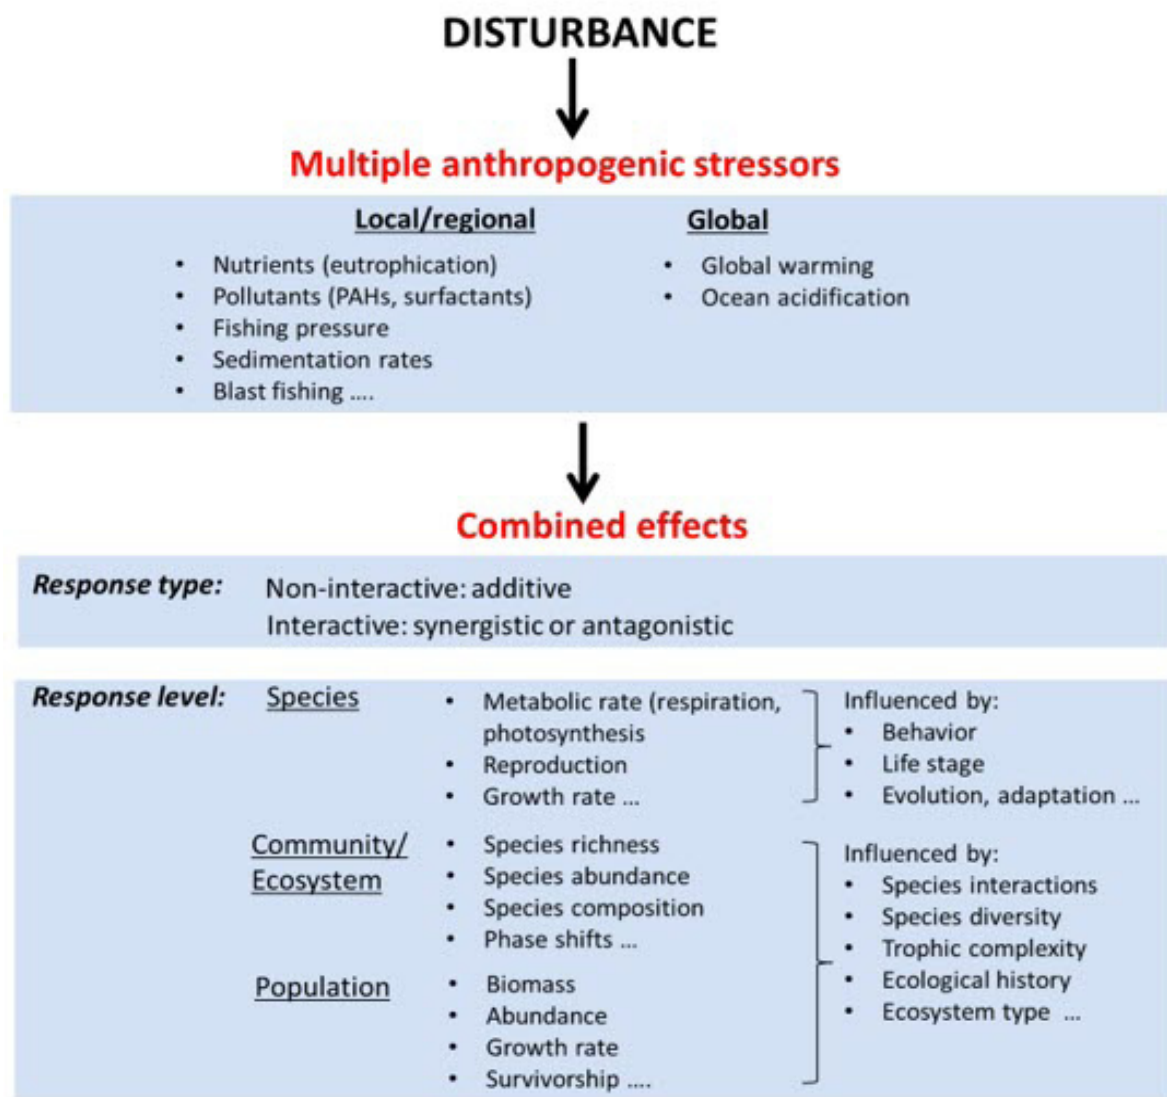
DISTURBANCE

Multiple anthropogenic stressors

Local/regional
- Nutrients (eutrophication)
- Pollutants (PAHs, surfactants)
- Fishing pressure
- Sedimentation rates
- Blast fishing ….

Global
- Global warming
- Ocean acidification

Combined effects

Response type: Non-interactive: additive
Interactive: synergistic or antagonistic

Response level: Species
- Metabolic rate (respiration, photosynthesis
- Reproduction
- Growth rate …

Influenced by:
- Behavior
- Life stage
- Evolution, adaptation …

Community/ Ecosystem
- Species richness
- Species abundance
- Species composition
- Phase shifts …

Population
- Biomass
- Abundance
- Growth rate
- Survivorship ….

Influenced by:
- Species interactions
- Species diversity
- Trophic complexity
- Ecological history
- Ecosystem type …